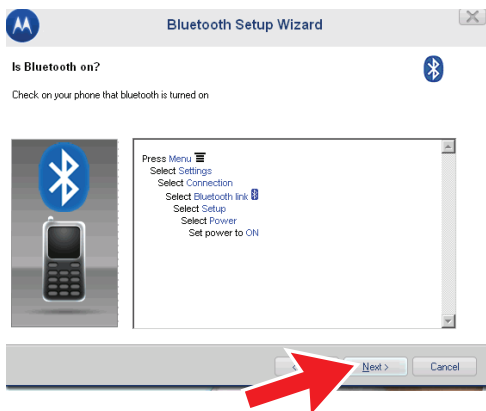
Bluetooth Setup Wizard

Is Bluetooth on?

Check on your phone that bluetooth is turned on

Press Menu
Select Settings
Select Connection
Select Bluetooth link
Select Setup
Select Power
Set power to ON

Next >

Cancel